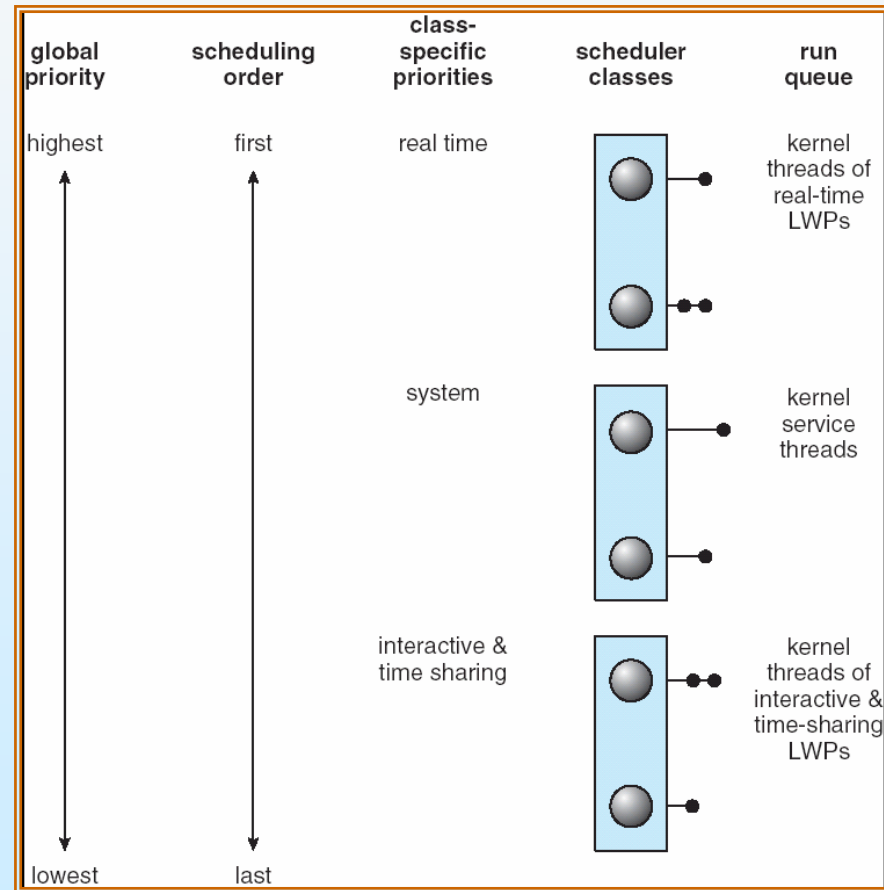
global priority

scheduling order

class-specific priorities

scheduler classes

run queue

highest

first

real time

kernel threads of real-time LWPs

system

kernel service threads

interactive & time sharing

kernel threads of interactive & time-sharing LWPs

lowest

last